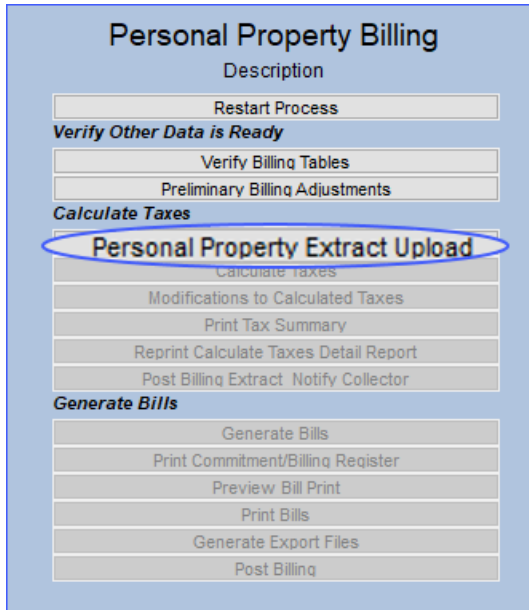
Personal Property Billing

Description

Restart Process

Verify Other Data is Ready

Verify Billing Tables

Preliminary Billing Adjustments

Calculate Taxes

Personal Property Extract Upload

Calculate Taxes

Modifications to Calculated Taxes

Print Tax Summary

Reprint Calculate Taxes Detail Report

Post Billing Extract Notify Collector

Generate Bills

Generate Bills

Print Commitment/Billing Register

Preview Bill Print

Print Bills

Generate Export Files

Post Billing